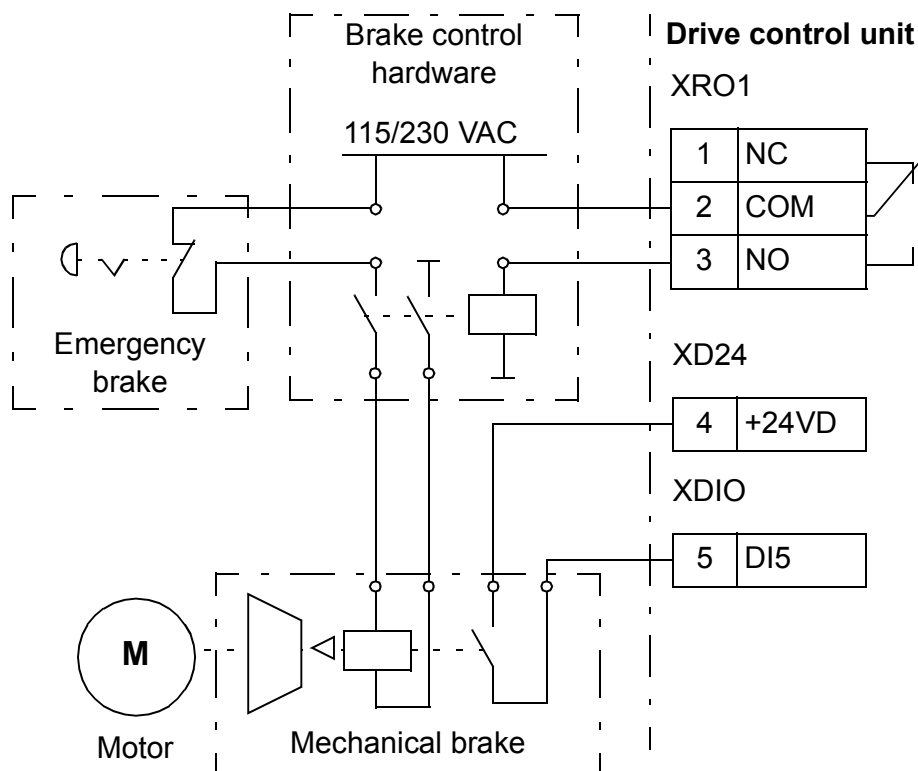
Brake control hardware

115/230 VAC

Drive control unit

XRO1

| 1 | NC |
|---|---|
| 2 | COM |
| 3 | NO |

Emergency brake

XD24

| 4 | +24VD |
|---|---|

XDIO

| 5 | DI5 |
|---|---|

M

Motor

Mechanical brake